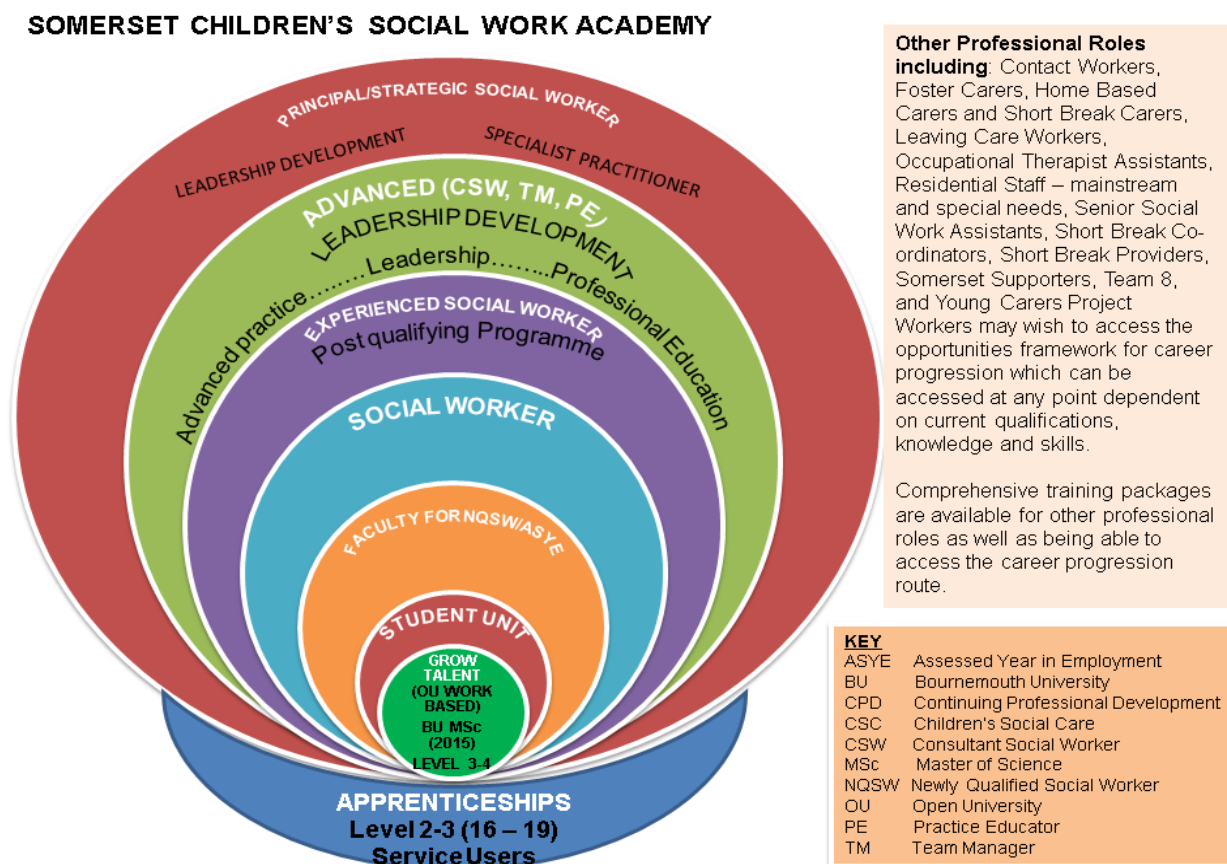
SOMERSET CHILDREN'S SOCIAL WORK ACADEMY

PRINCIPAL/STRATEGIC SOCIAL WORKER

LEADERSHIP DEVELOPMENT

SPECIALIST PRACTITIONER

ADVANCED (CSW, TM, PE)

LEADERSHIP DEVELOPMENT

Advanced practice……..Leadership……..Professional Education

EXPERIENCED SOCIAL WORKER

Post qualifying Programme

SOCIAL WORKER

FACULTY FOR NQSW/ASYE

STUDENT UNIT

GROW TALENT (OU WORK BASED) BU MSc (2015) LEVEL 3-4

APPRENTICESHIPS
Level 2-3 (16 – 19)
Service Users

Other Professional Roles including: Contact Workers, Foster Carers, Home Based Carers and Short Break Carers, Leaving Care Workers, Occupational Therapist Assistants, Residential Staff – mainstream and special needs, Senior Social Work Assistants, Short Break Co-ordinators, Short Break Providers, Somerset Supporters, Team 8, and Young Carers Project Workers may wish to access the opportunities framework for career progression which can be accessed at any point dependent on current qualifications, knowledge and skills.

Comprehensive training packages are available for other professional roles as well as being able to access the career progression route.

KEY
| | |
|---|---|
| ASYE | Assessed Year in Employment |
| BU | Bournemouth University |
| CPD | Continuing Professional Development |
| CSC | Children's Social Care |
| CSW | Consultant Social Worker |
| MSc | Master of Science |
| NQSW | Newly Qualified Social Worker |
| OU | Open University |
| PE | Practice Educator |
| TM | Team Manager |